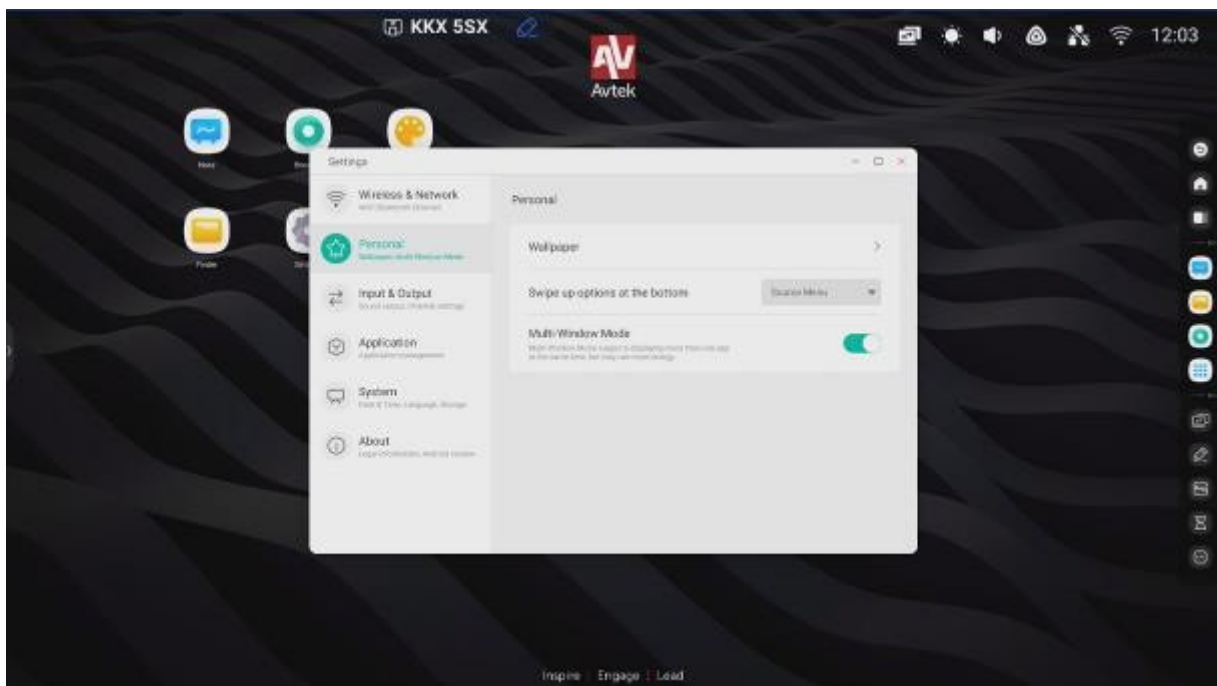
KKX 5SX

AV
Avtek

12:03

Settings

Wireless & Network
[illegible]

Personal
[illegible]

Input & Output
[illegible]

Application
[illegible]

System
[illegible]

About
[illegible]

Personal

Wallpaper

Swipe up options at the bottom

Source Menu

Multi-Window Mode
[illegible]

Inspire | Engage | Lead